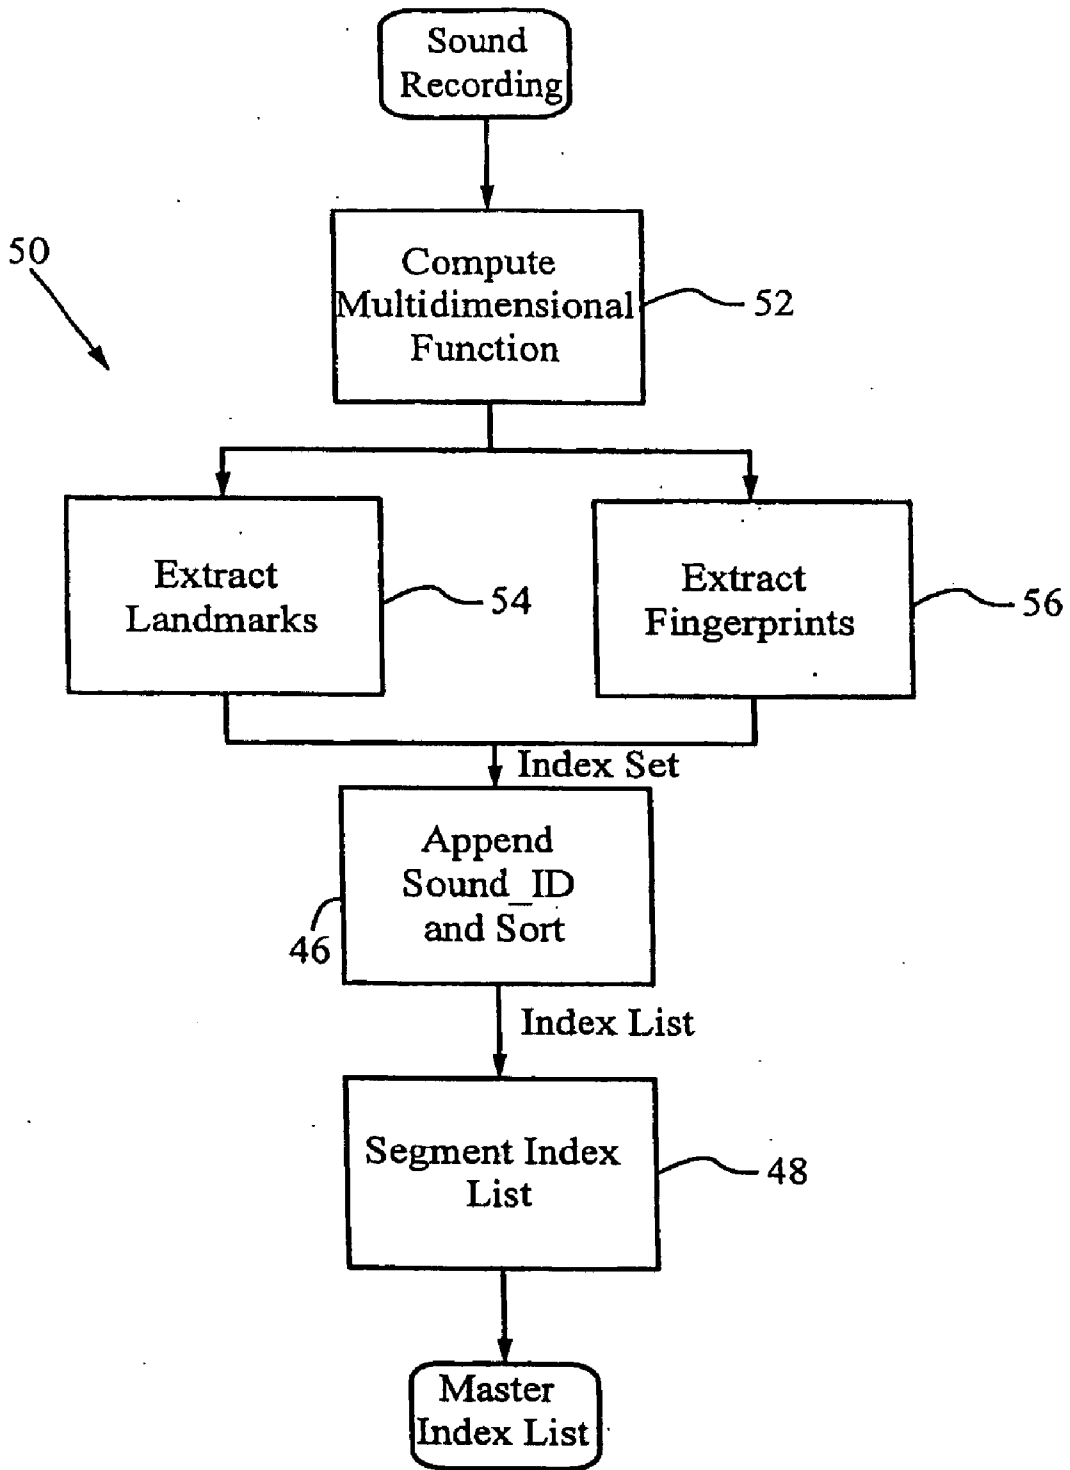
Sound Recording

50

Compute Multidimensional Function

52

Extract Landmarks

54

Extract Fingerprints

56

Index Set

Append Sound_ID and Sort

46

Index List

Segment Index List

48

Master Index List